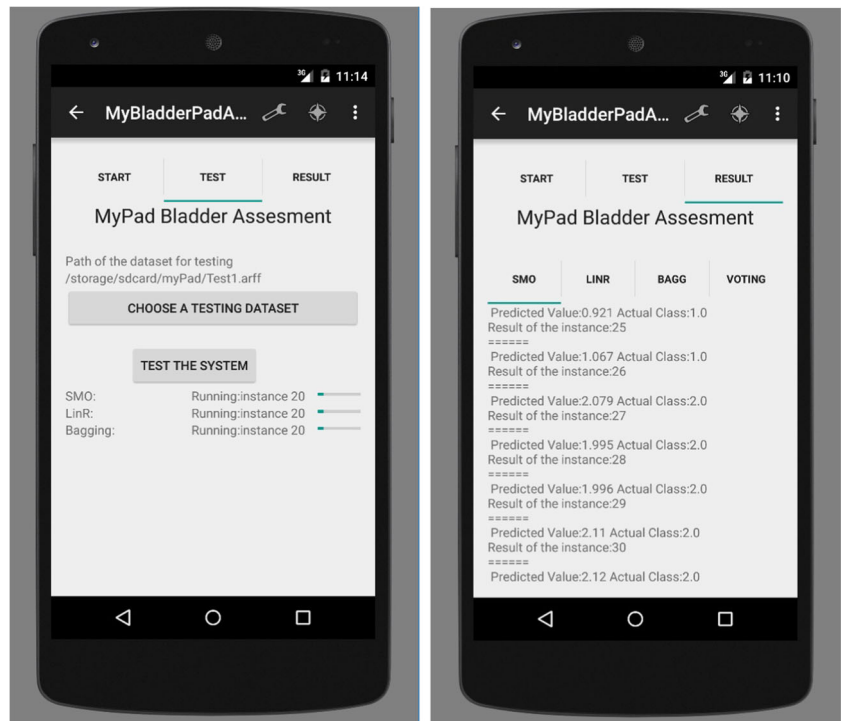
3G 11:14

MyBladderPadA...

START

TEST

RESULT

MyPad Bladder Assesment

Path of the dataset for testing
/storage/sdcard/myPad/Test1.arff

CHOOSE A TESTING DATASET

TEST THE SYSTEM

SMO: Running:instance 20
LinR: Running:instance 20
Bagging: Running:instance 20

3G 11:10

MyBladderPadA...

START

TEST

RESULT

MyPad Bladder Assesment

SMO

LINR

BAGG

VOTING

Predicted Value:0.921 Actual Class:1.0
Result of the instance:25
======
Predicted Value:1.067 Actual Class:1.0
Result of the instance:26
======
Predicted Value:2.079 Actual Class:2.0
Result of the instance:27
======
Predicted Value:1.995 Actual Class:2.0
Result of the instance:28
======
Predicted Value:1.996 Actual Class:2.0
Result of the instance:29
======
Predicted Value:2.11 Actual Class:2.0
Result of the instance:30
======
Predicted Value:2.12 Actual Class:2.0